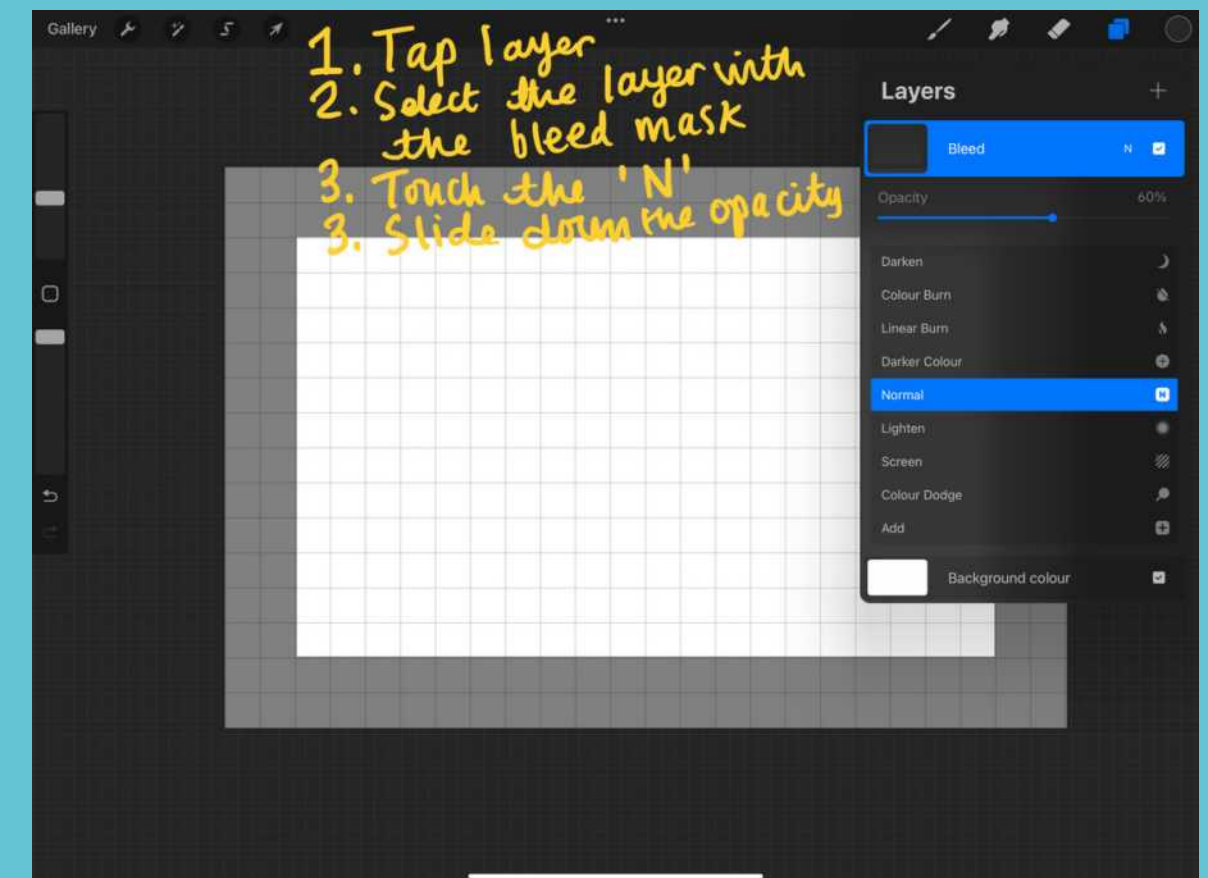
Gallery

1. Tap layer
2. Select the layer with the bleed mask
3. Touch the 'N'
3. Slide down the opacity

Layers +

Bleed N

Opacity 60%

Darken
Colour Burn
Linear Burn
Darker Colour
Normal
Lighten
Screen
Colour Dodge
Add

Background colour